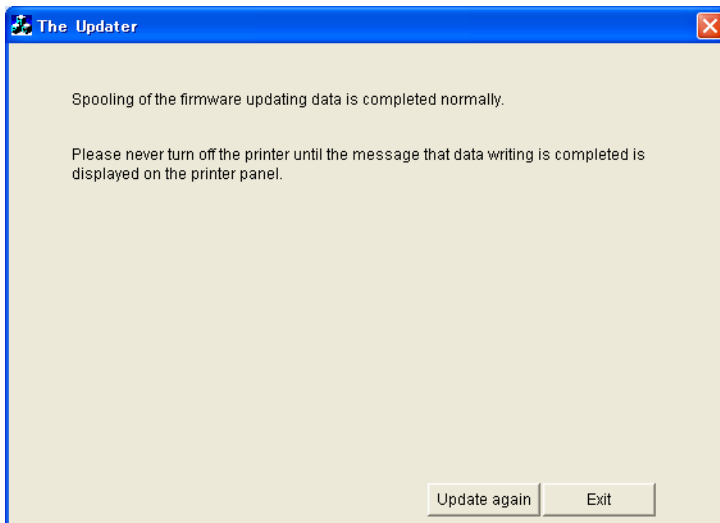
The Updater

Spooling of the firmware updating data is completed normally.

Please never turn off the printer until the message that data writing is completed is displayed on the printer panel.

Update again
Exit